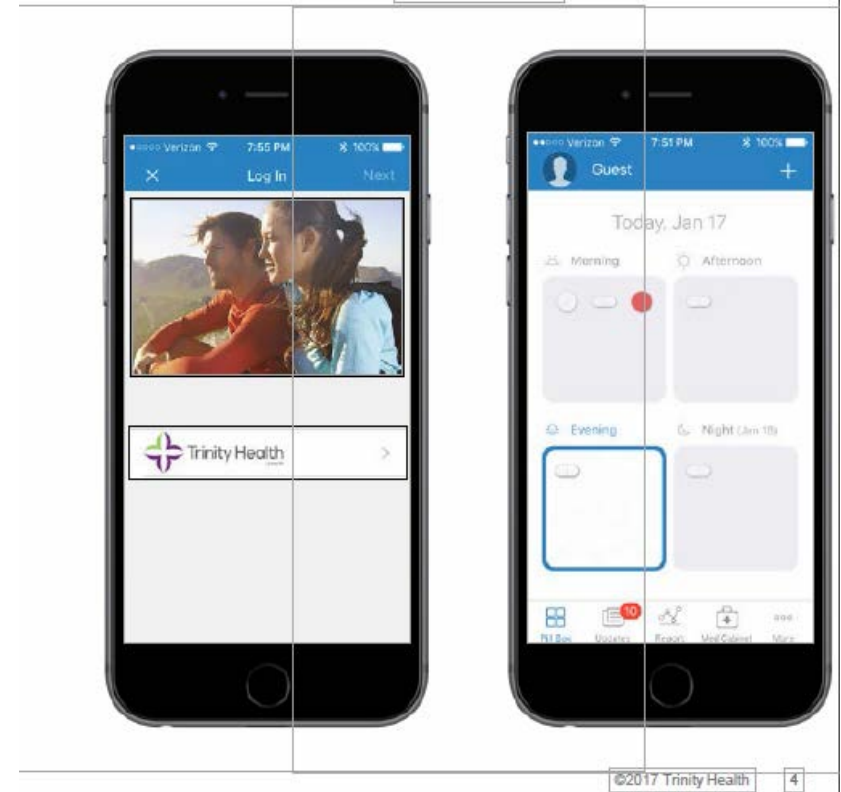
Verizon 7:55 PM 100%
Log In
Next

Trinity Health

Verizon 7:51 PM 100%
Guest

Today, Jan 17

Morning
Afternoon

Evening
Night (Jan 18)

Pill Box
10
Updates
Report
Med Cabinet
More

©2017 Trinity Health
4